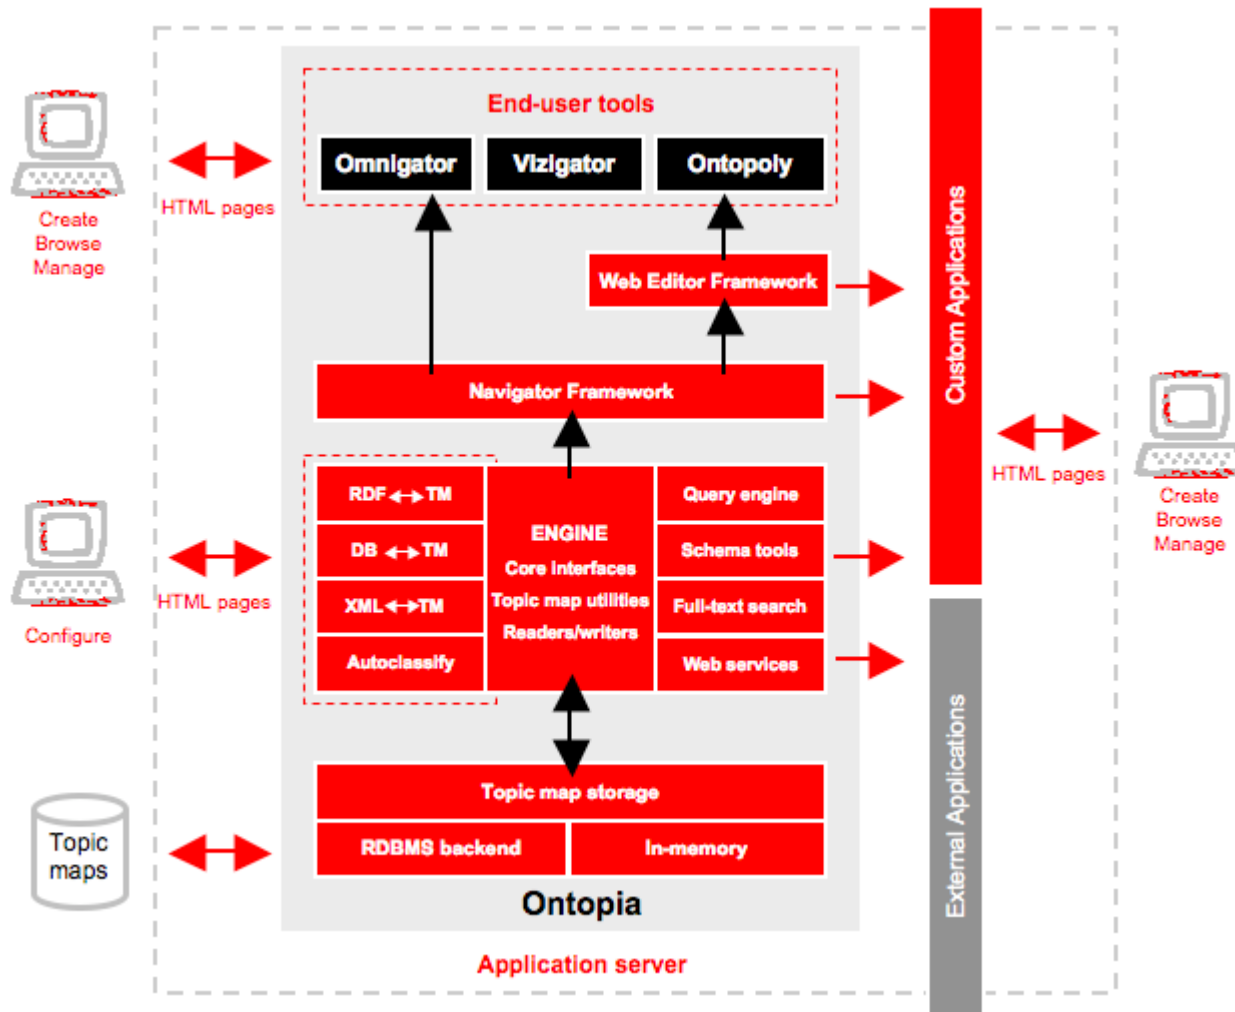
Create
Browse
Manage

HTML pages

End-user tools

Omnigator

Vizigator

Ontopoly

Web Editor Framework

Navigator Framework

Custom Applications

HTML pages

Create
Browse
Manage

RDF ↔ TM

DB ↔ TM

XML ↔ TM

Autoclassify

ENGINE
Core interfaces
Topic map utilities
Readers/writers

Query engine

Schema tools

Full-text search

Web services

Configure

HTML pages

Topic map storage

RDBMS backend

In-memory

Topic maps

Ontopia

External Applications

Application server